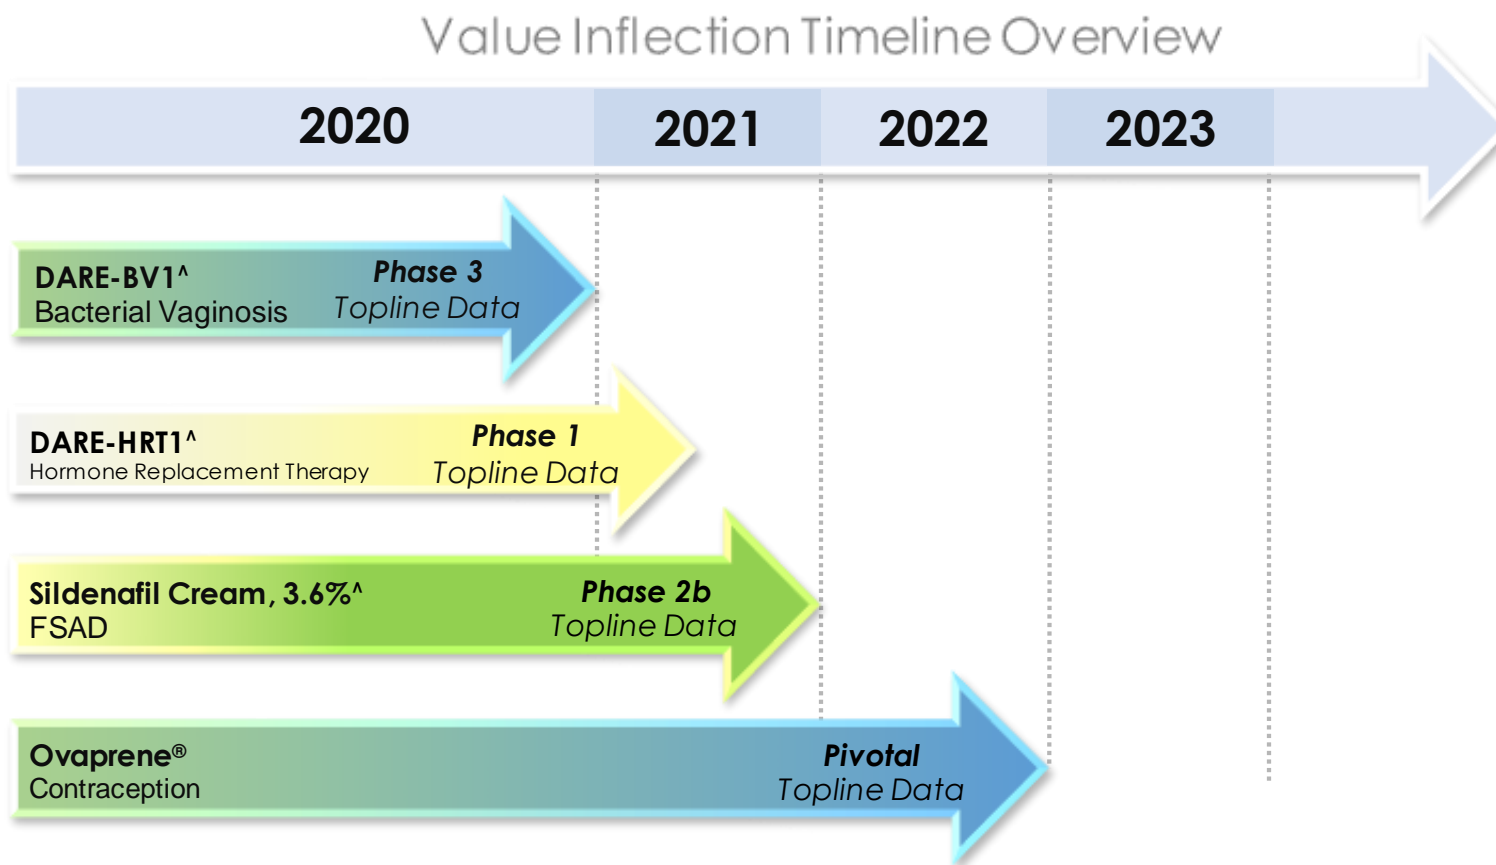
Value Inflection Timeline Overview

2020 2021 2022 2023

DARE-BV1^
Bacterial Vaginosis
Phase 3
Topline Data

DARE-HRT1^
Hormone Replacement Therapy
Phase 1
Topline Data

Sildenafil Cream, 3.6%^
FSAD
Phase 2b
Topline Data

Ovaprene®
Contraception
Pivotal
Topline Data